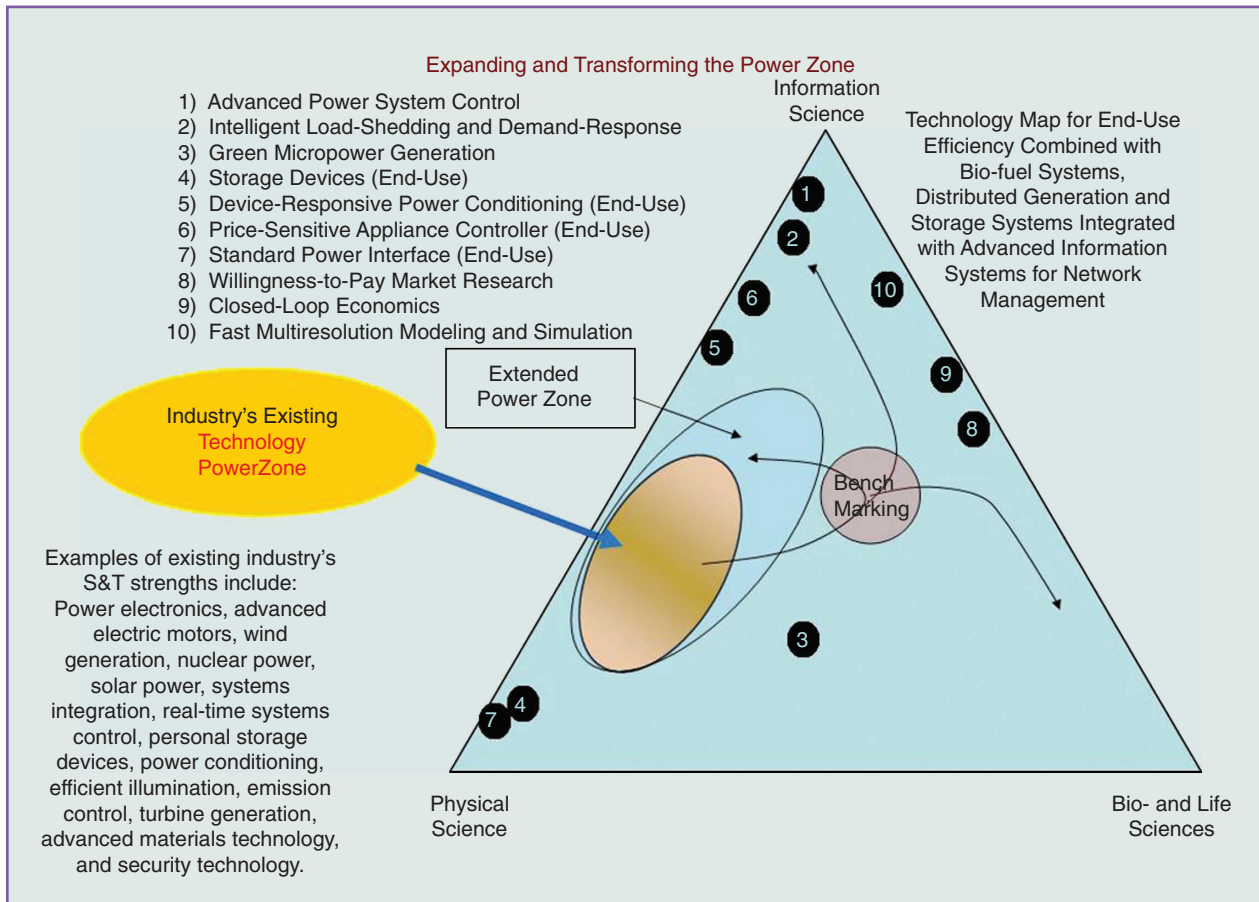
Expanding and Transforming the Power Zone

1) Advanced Power System Control
2) Intelligent Load-Shedding and Demand-Response
3) Green Micropower Generation
4) Storage Devices (End-Use)
5) Device-Responsive Power Conditioning (End-Use)
6) Price-Sensitive Appliance Controller (End-Use)
7) Standard Power Interface (End-Use)
8) Willingness-to-Pay Market Research
9) Closed-Loop Economics
10) Fast Multiresolution Modeling and Simulation

Information Science

Technology Map for End-Use Efficiency Combined with Bio-fuel Systems, Distributed Generation and Storage Systems Integrated with Advanced Information Systems for Network Management

1
2
10
6
5
9
8

Extended Power Zone

Industry's Existing Technology PowerZone

Bench Marking

3
4
7

Examples of existing industry's S&T strengths include: Power electronics, advanced electric motors, wind generation, nuclear power, solar power, systems integration, real-time systems control, personal storage devices, power conditioning, efficient illumination, emission control, turbine generation, advanced materials technology, and security technology.

Physical Science

Bio- and Life Sciences